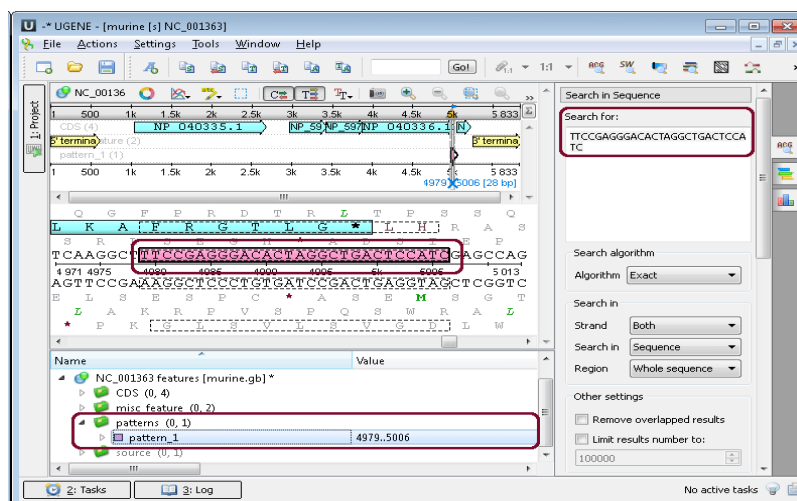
-* UGENE - [murine [s] NC_001363]

File Actions Settings Tools Window Help

Go!

1:1

1: Project

NC_00136

1 500 1k 1.5k 2k 2.5k 3k 3.5k 4k 4.5k 5k 5 833

CDS (4) NP 040335.1 NP 59 NP 597 NP 040336.1 N

5' termina feature (2) 5' termina

pattern_1 (1)

1 500 1k 1.5k 2k 2.5k 3k 3.5k 4k 4.5k 5k 5 833

4979..5006 [28 bp]

Q G F P R D T R L T P S S Q

L K A F P R D T L G * L H

S R S E G H A L T P S

TCAAGGCTTTCCGAGGGACACTAGGCTGACTCCATCGAGCCAG

4 971 4975 4980 4985 4990 4995 5k 5006 5 013

AGTTCCGAAAGGCTCCCTGTGATCCGACTGAGGTAGCTCGGTC

E L S E R P V S A S E M S W

L A K R P V S P Q S W R A L

* P K G L S V L S V G D L W

Name | Value

NC_001363 features [murine.gb] *

CDS (0, 4)

misc feature (0, 2)

patterns (0, 1)

pattern_1 | 4979..5006

source (0, 1)

Search in Sequence

Search for:

TTCCGAGGGACACTAGGCTGACTCCATC

Search algorithm

Algorithm Exact

Search in

Strand Both

Search in Sequence

Region Whole sequence

Other settings

Remove overlapped results

Limit results number to:

100000

2: Tasks 3: Log No active tasks